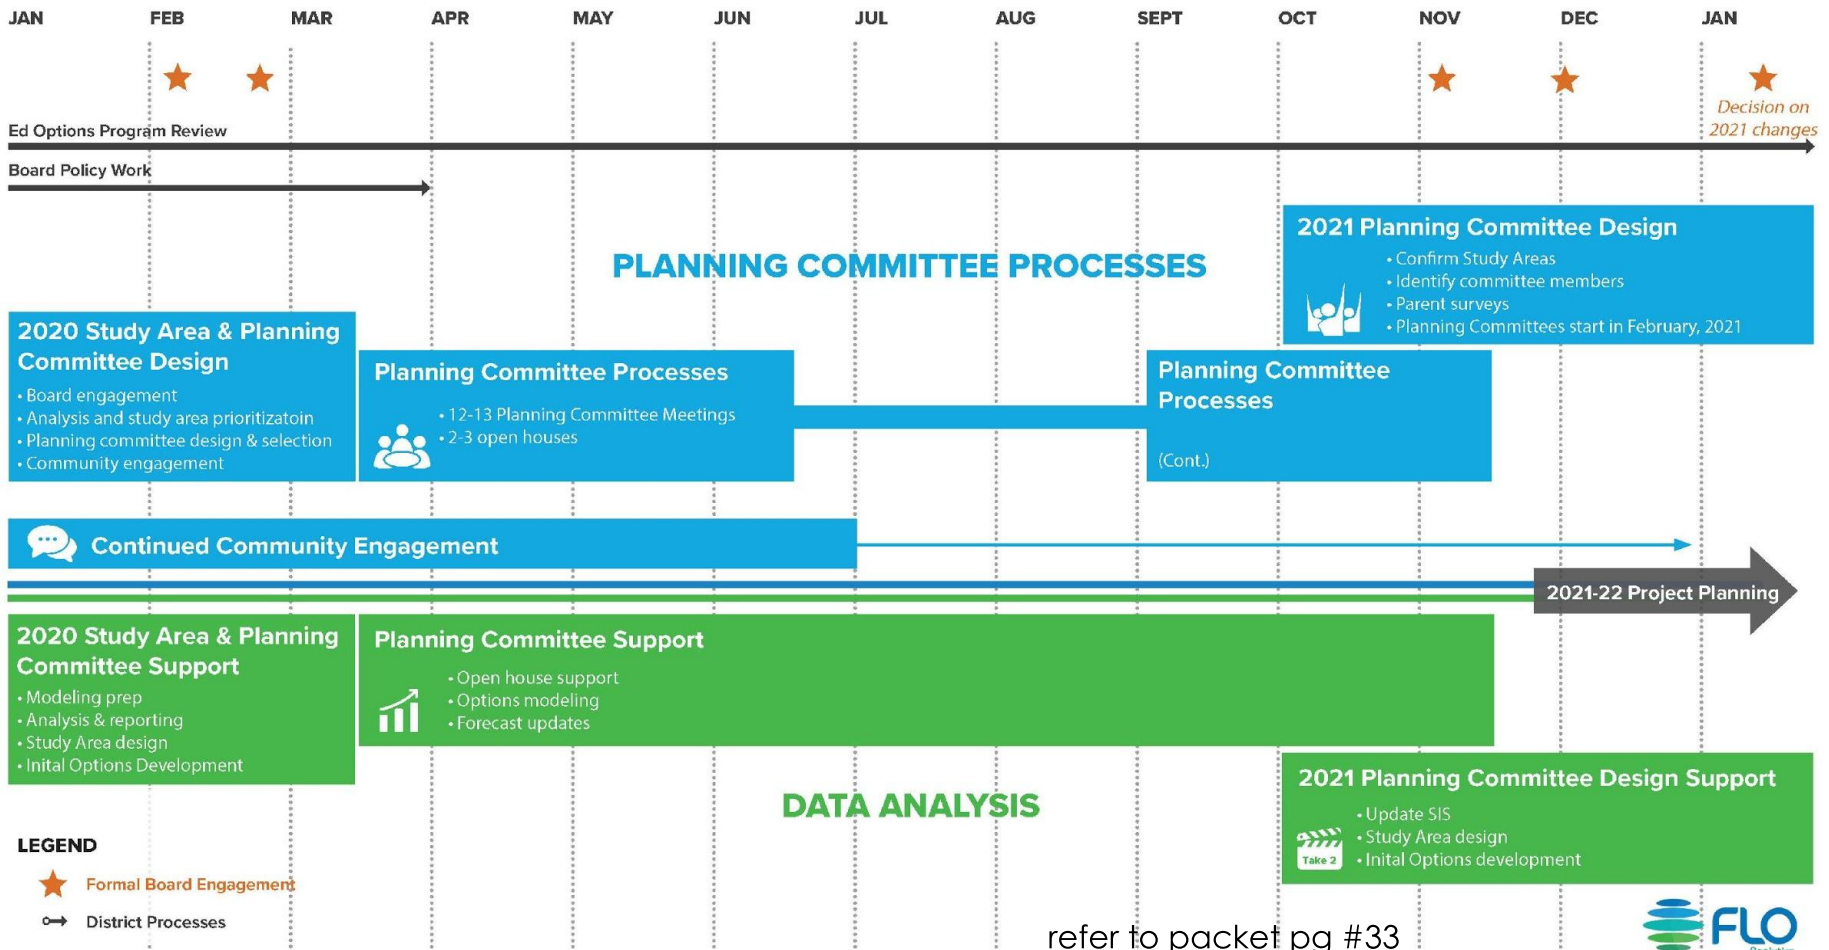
JAN FEB MAR APR MAY JUN JUL AUG SEPT OCT NOV DEC JAN

Decision on 2021 changes

Ed Options Program Review

Board Policy Work

PLANNING COMMITTEE PROCESSES

2021 Planning Committee Design
• Confirm Study Areas
• Identify committee members
• Parent surveys
• Planning Committees start in February, 2021

2020 Study Area & Planning Committee Design
• Board engagement
• Analysis and study area prioritizatoin
• Planning committee design & selection
• Community engagement

Planning Committee Processes
• 12-13 Planning Committee Meetings
• 2-3 open houses

Planning Committee Processes
(Cont.)

Continued Community Engagement

2021-22 Project Planning

2020 Study Area & Planning Committee Support
• Modeling prep
• Analysis & reporting
• Study Area design
• Inital Options Development

Planning Committee Support
• Open house support
• Options modeling
• Forecast updates

2021 Planning Committee Design Support
• Update SIS
• Study Area design
• Inital Options development

Take 2

DATA ANALYSIS

LEGEND
Formal Board Engagement
District Processes

refer to packet pg #33

FLO